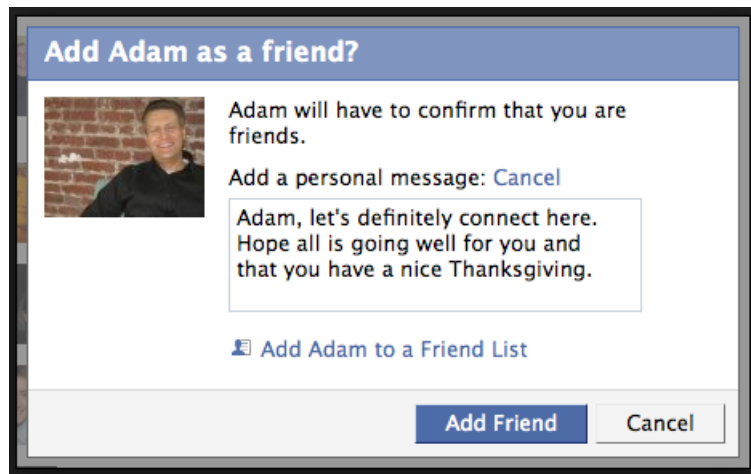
Add Adam as a friend?

Adam will have to confirm that you are friends.

Add a personal message: Cancel

Adam, let's definitely connect here. Hope all is going well for you and that you have a nice Thanksgiving.

Add Adam to a Friend List

Add Friend

Cancel